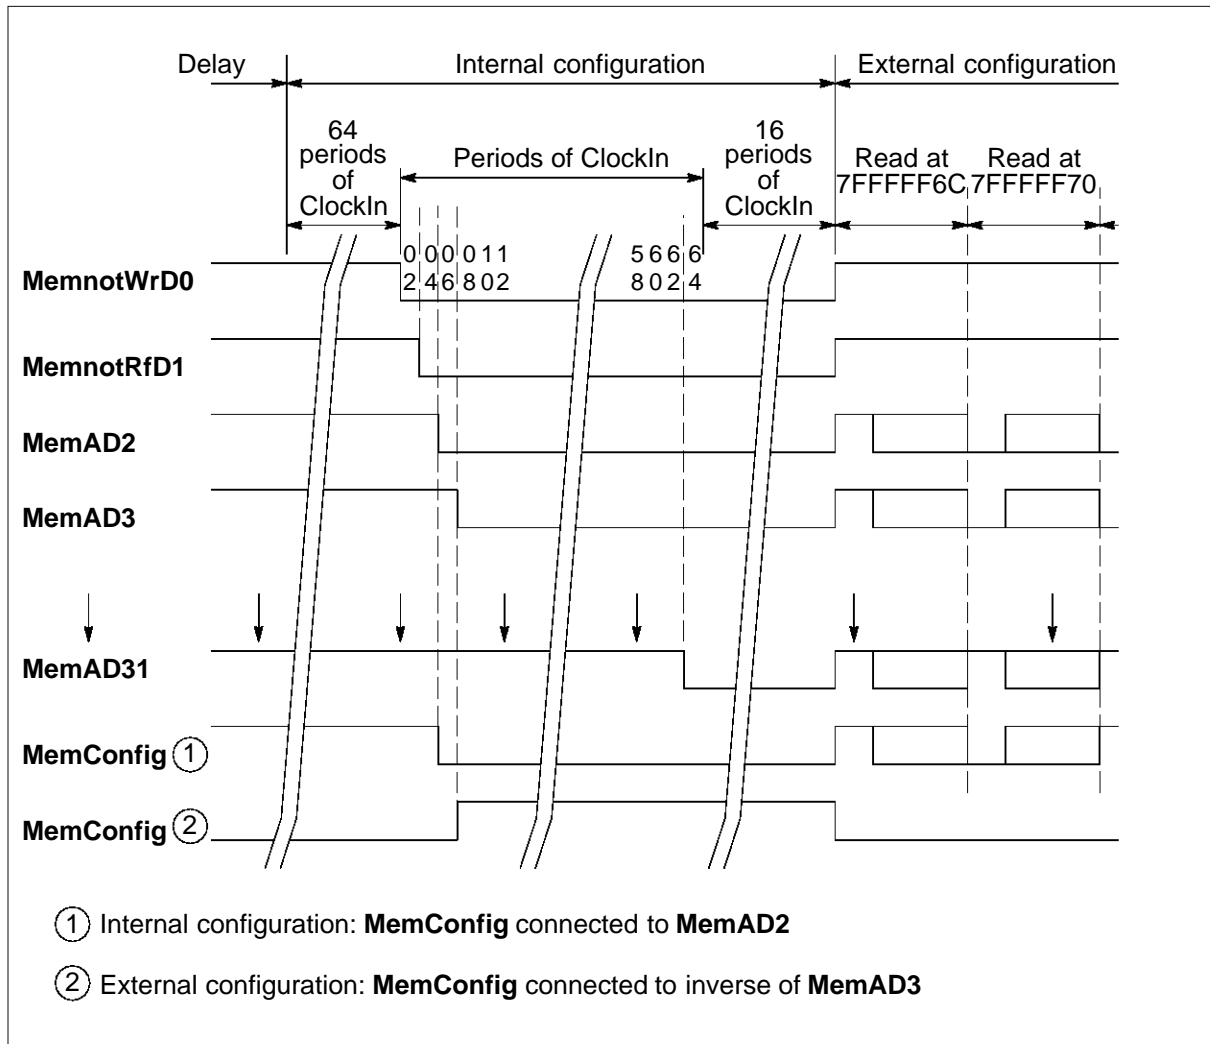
Delay

Internal configuration

External configuration

64 periods of ClockIn

Periods of ClockIn

16 periods of ClockIn

Read at 7FFFFF6C

Read at 7FFFFF70

0 0 0 0 1 1
2 4 6 8 0 2

5 6 6 6
8 0 2 4

MemnotWrD0

MemnotRfD1

MemAD2

MemAD3

MemAD31

MemConfig ①

MemConfig ②

① Internal configuration: **MemConfig** connected to **MemAD2**

② External configuration: **MemConfig** connected to inverse of **MemAD3**